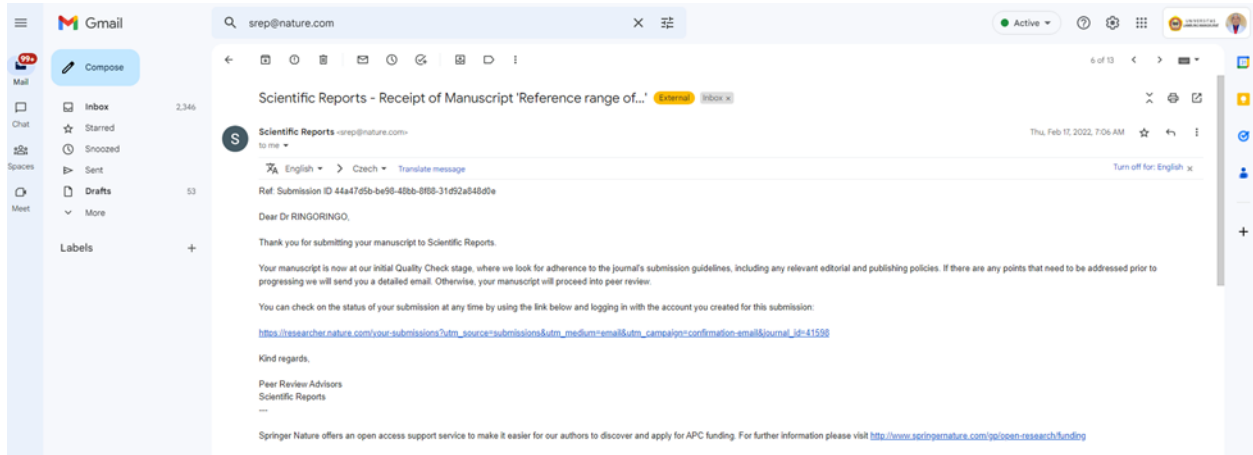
Gmail
srep@nature.com
Active
99+
Mail
Chat
Spaces
Meet
Compose
Inbox 2,346
Starred
Snoozed
Sent
Drafts 53
More
Labels +
6 of 13
Scientific Reports - Receipt of Manuscript 'Reference range of...' External Inbox ×
Scientific Reports <srep@nature.com>
to me
Thu, Feb 17, 2022, 7:06 AM
English > Czech Translate message
Turn off for: English ×

Ref: Submission ID 44a47d5b-be98-48bb-8f88-31d92a848d0e

Dear Dr RINGORINGO,

Thank you for submitting your manuscript to Scientific Reports.

Your manuscript is now at our initial Quality Check stage, where we look for adherence to the journal's submission guidelines, including any relevant editorial and publishing policies. If there are any points that need to be addressed prior to progressing we will send you a detailed email. Otherwise, your manuscript will proceed into peer review.

You can check on the status of your submission at any time by using the link below and logging in with the account you created for this submission:

https://researcher.nature.com/your-submissions?utm_source=submissions&utm_medium=email&utm_campaign=confirmation-email&journal_id=41598

Kind regards,

Peer Review Advisors
Scientific Reports
---

Springer Nature offers an open access support service to make it easier for our authors to discover and apply for APC funding. For further information please visit http://www.springernature.com/gp/open-research/funding